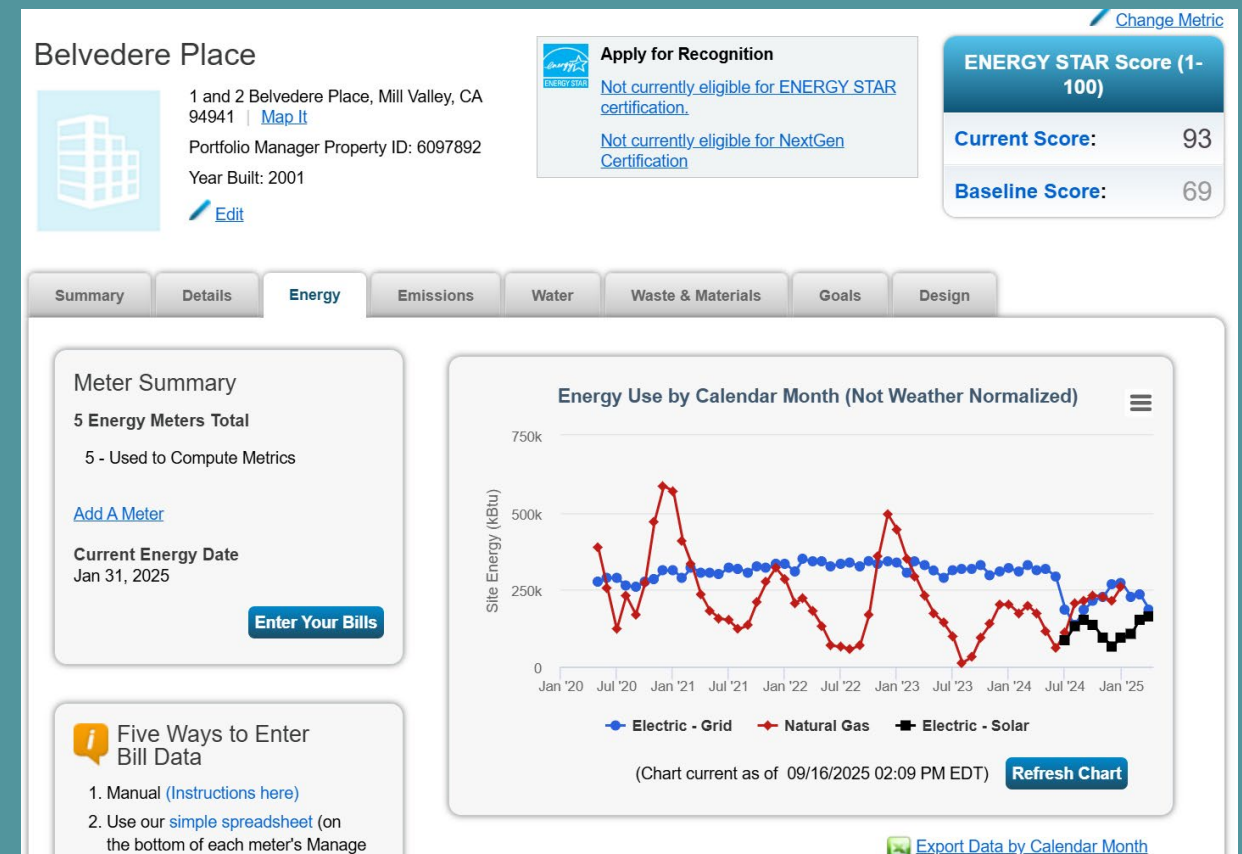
Change Metric

Belvedere Place

1 and 2 Belvedere Place, Mill Valley, CA 94941 | Map It

Portfolio Manager Property ID: 6097892

Year Built: 2001

Edit

energy ENERGY STAR

Apply for Recognition

Not currently eligible for ENERGY STAR certification.

Not currently eligible for NextGen Certification

ENERGY STAR Score (1-100)

Current Score: 93

Baseline Score: 69

Summary | Details | Energy | Emissions | Water | Waste & Materials | Goals | Design

Meter Summary

5 Energy Meters Total

5 - Used to Compute Metrics

Add A Meter

Current Energy Date
Jan 31, 2025

Enter Your Bills

Energy Use by Calendar Month (Not Weather Normalized)

750k
500k
250k
0

Site Energy (kBtu)

Jan '20 Jul '20 Jan '21 Jul '21 Jan '22 Jul '22 Jan '23 Jul '23 Jan '24 Jul '24 Jan '25

Electric - Grid Natural Gas Electric - Solar

(Chart current as of 09/16/2025 02:09 PM EDT) Refresh Chart

Five Ways to Enter Bill Data

1. Manual (Instructions here)
2. Use our simple spreadsheet (on the bottom of each meter's Manage

Export Data by Calendar Month